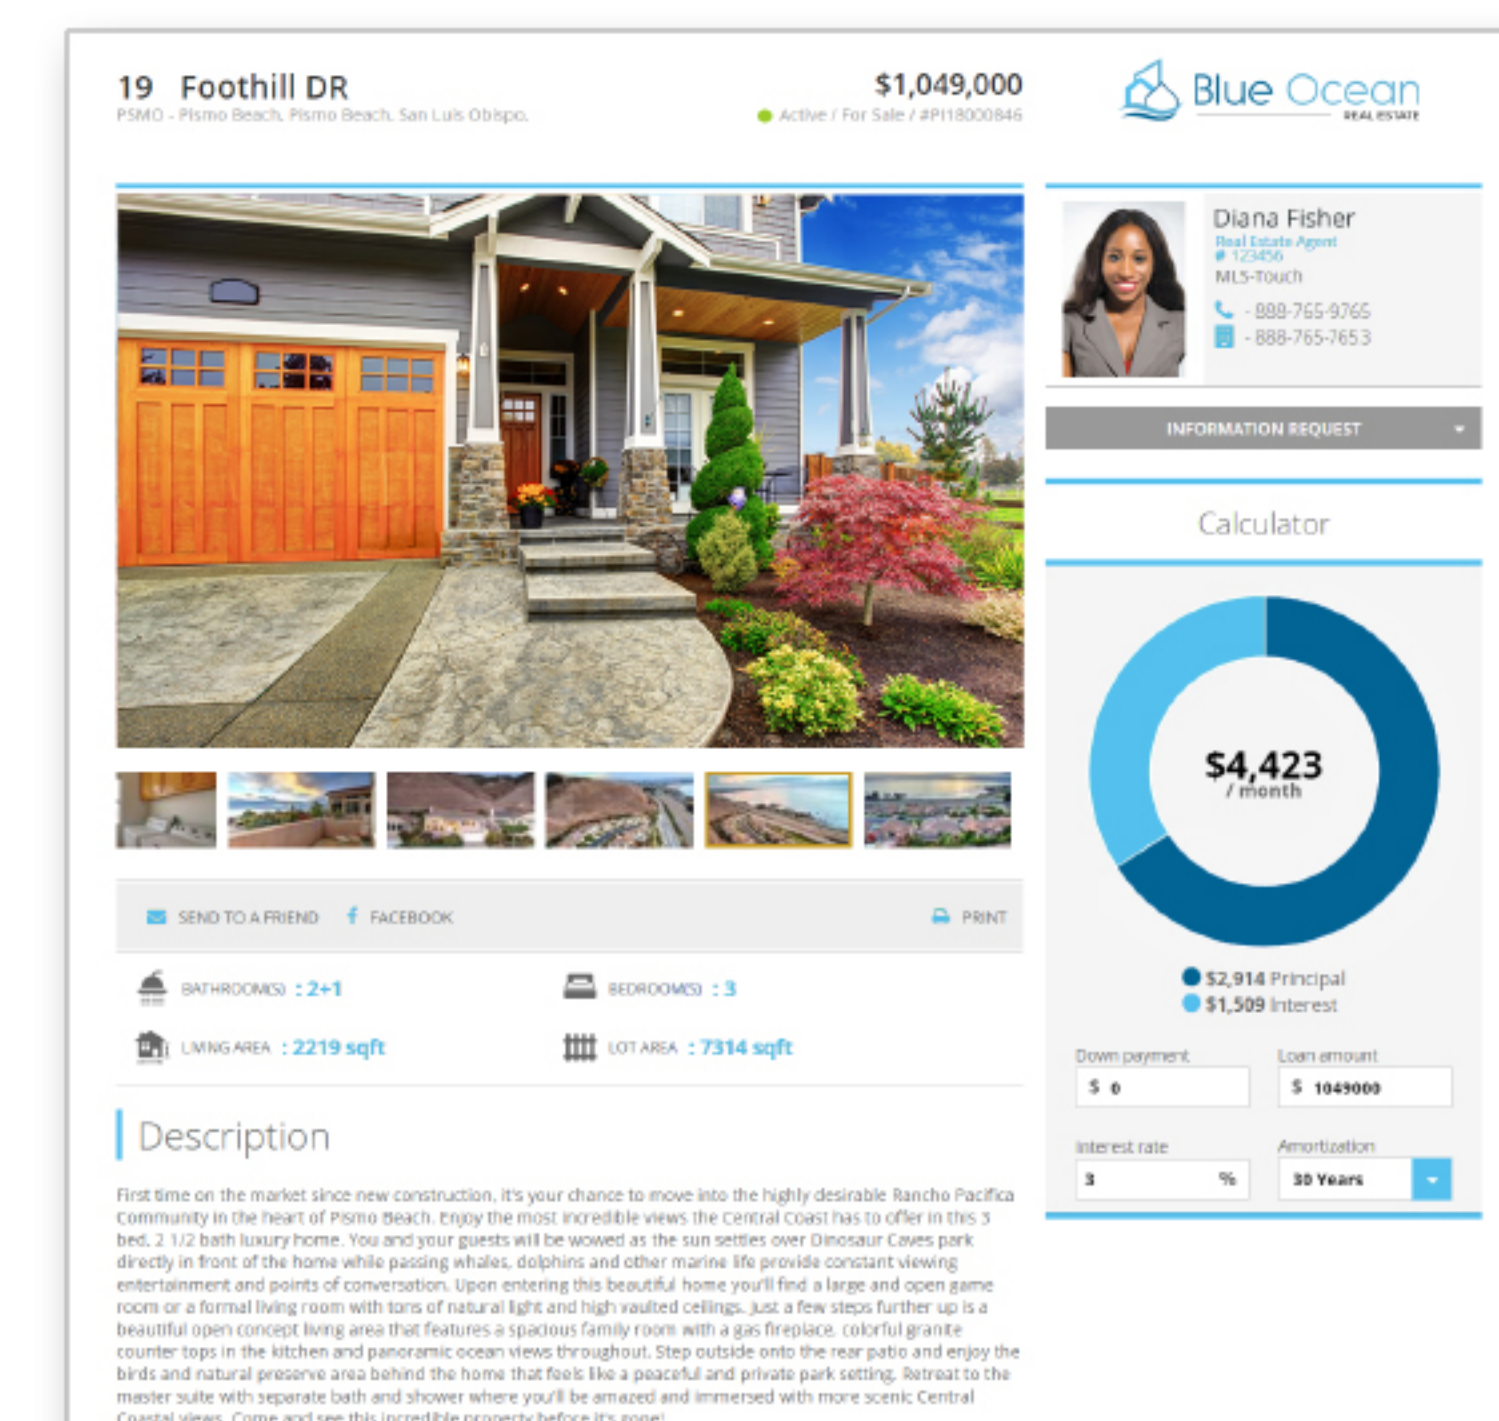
19 Foothill DR
PSMO - Pismo Beach, Pismo Beach, San Luis Obispo.

$1,049,000
Active / For Sale / #PI18000846

Blue Ocean
REAL ESTATE

Diana Fisher
Real Estate Agent
# 123456
MLS-Touch
- 888-765-9765
- 888-765-7653

INFORMATION REQUEST

Calculator

$4,423
/ month

$2,914 Principal
$1,509 Interest

Down payment
$ 0

Loan amount
$ 1049000

Interest rate
3 %

Amortization
30 Years

SEND TO A FRIEND FACEBOOK PRINT

BATHROOM(S) : 2+1
BEDROOM(S) : 3
LIVING AREA : 2219 sqft
LOT AREA : 7314 sqft

Description

First time on the market since new construction. It's your chance to move into the highly desirable Rancho Pacifica Community in the heart of Pismo Beach. Enjoy the most incredible views the Central Coast has to offer in this 3 bed, 2 1/2 bath luxury home. You and your guests will be wowed as the sun settles over Dinosaur Caves park directly in front of the home while passing whales, dolphins and other marine life provide constant viewing entertainment and points of conversation. Upon entering this beautiful home you'll find a large and open game room or a formal living room with tons of natural light and high vaulted ceilings. Just a few steps further up is a beautiful open concept living area that features a spacious family room with a gas fireplace, colorful granite counter tops in the kitchen and panoramic ocean views throughout. Step outside onto the rear patio and enjoy the birds and natural preserve area behind the home that feels like a peaceful and private park setting. Retreat to the master suite with separate bath and shower where you'll be amazed and immersed with more scenic Central Coastal views. Come and see this incredible property before it's gone!